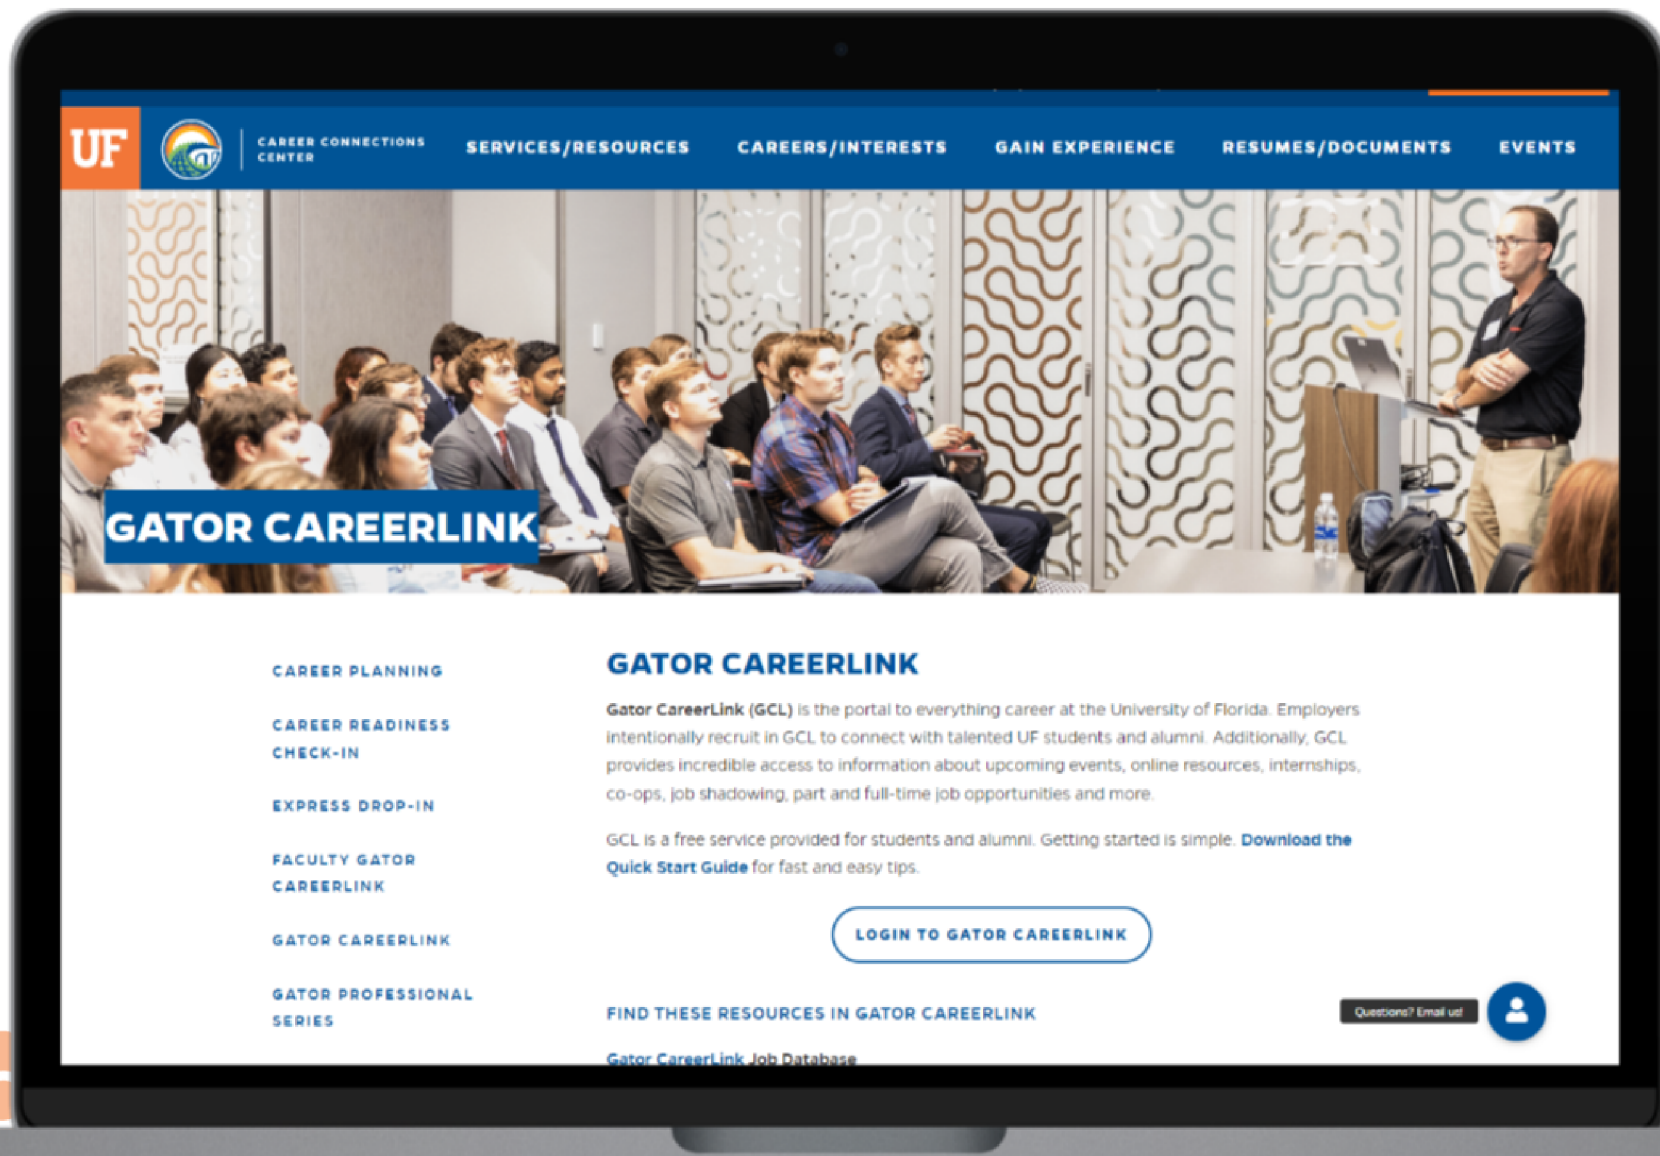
UF

CAREER CONNECTIONS CENTER

SERVICES/RESOURCES CAREERS/INTERESTS GAIN EXPERIENCE RESUMES/DOCUMENTS EVENTS

GATOR CAREERLINK

CAREER PLANNING

CAREER READINESS CHECK-IN

EXPRESS DROP-IN

FACULTY GATOR CAREERLINK

GATOR CAREERLINK

GATOR PROFESSIONAL SERIES

GATOR CAREERLINK

Gator CareerLink (GCL) is the portal to everything career at the University of Florida. Employers intentionally recruit in GCL to connect with talented UF students and alumni. Additionally, GCL provides incredible access to information about upcoming events, online resources, internships, co-ops, job shadowing, part and full-time job opportunities and more.

GCL is a free service provided for students and alumni. Getting started is simple. Download the Quick Start Guide for fast and easy tips.

LOGIN TO GATOR CAREERLINK

FIND THESE RESOURCES IN GATOR CAREERLINK

Questions? Email us!

Gator CareerLink Job Database